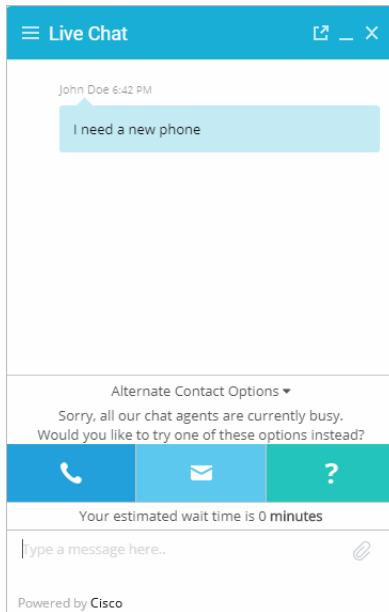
Live Chat

John Doe 6:42 PM

I need a new phone

Alternate Contact Options

Sorry, all our chat agents are currently busy. Would you like to try one of these options instead?

?

Your estimated wait time is 0 minutes

Type a message here..

Powered by Cisco